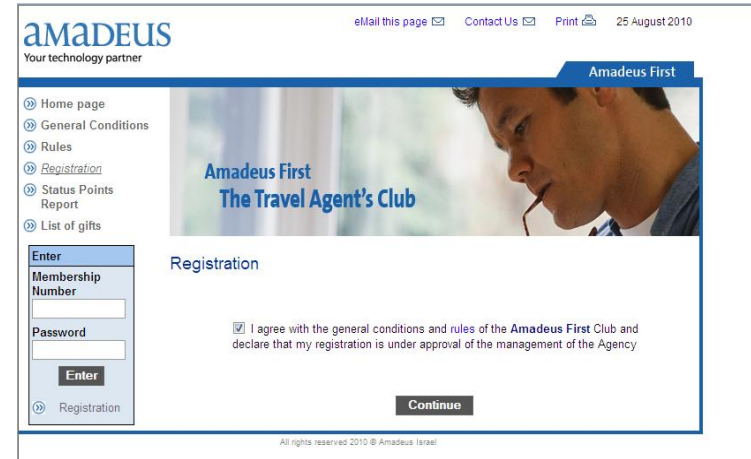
aMaDEUS
Your technology partner

eMail this page Contact Us Print 25 August 2010

Amadeus First

Home page
General Conditions
Rules
Registration
Status Points Report
List of gifts

Enter
Membership Number
Password
Enter
Registration

Amadeus First
The Travel Agent's Club

Registration

I agree with the general conditions and rules of the Amadeus First Club and declare that my registration is under approval of the management of the Agency

Continue

All rights reserved 2010 © Amadeus Israel